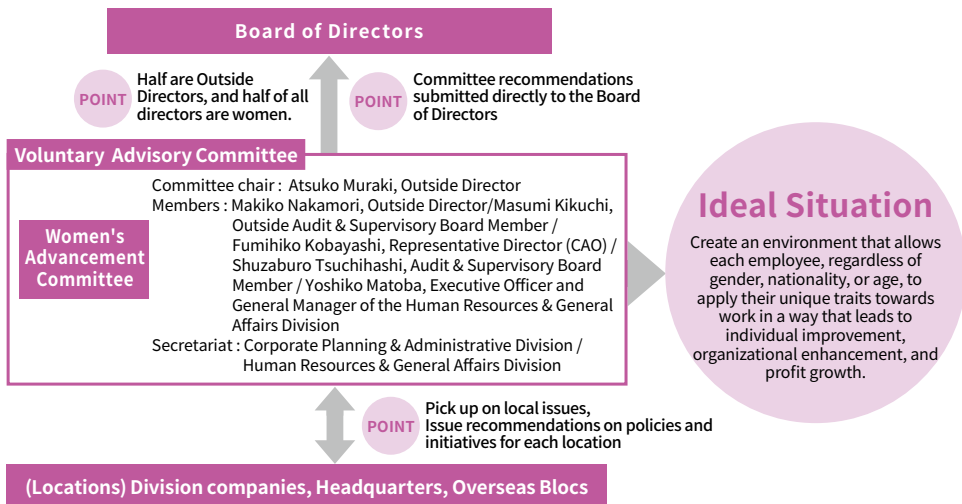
Board of Directors

POINT Half are Outside Directors, and half of all directors are women.

POINT Committee recommendations submitted directly to the Board of Directors

Voluntary Advisory Committee

Women's Advancement Committee

Committee chair : Atsuko Muraki, Outside Director
Members : Makiko Nakamori, Outside Director/Masumi Kikuchi, Outside Audit & Supervisory Board Member / Fumihiko Kobayashi, Representative Director (CAO) / Shuzaburo Tsuchihashi, Audit & Supervisory Board Member / Yoshiko Matoba, Executive Officer and General Manager of the Human Resources & General Affairs Division
Secretariat : Corporate Planning & Administrative Division / Human Resources & General Affairs Division

Ideal Situation

Create an environment that allows each employee, regardless of gender, nationality, or age, to apply their unique traits towards work in a way that leads to individual improvement, organizational enhancement, and profit growth.

POINT Pick up on local issues, Issue recommendations on policies and initiatives for each location

(Locations) Division companies, Headquarters, Overseas Blocs